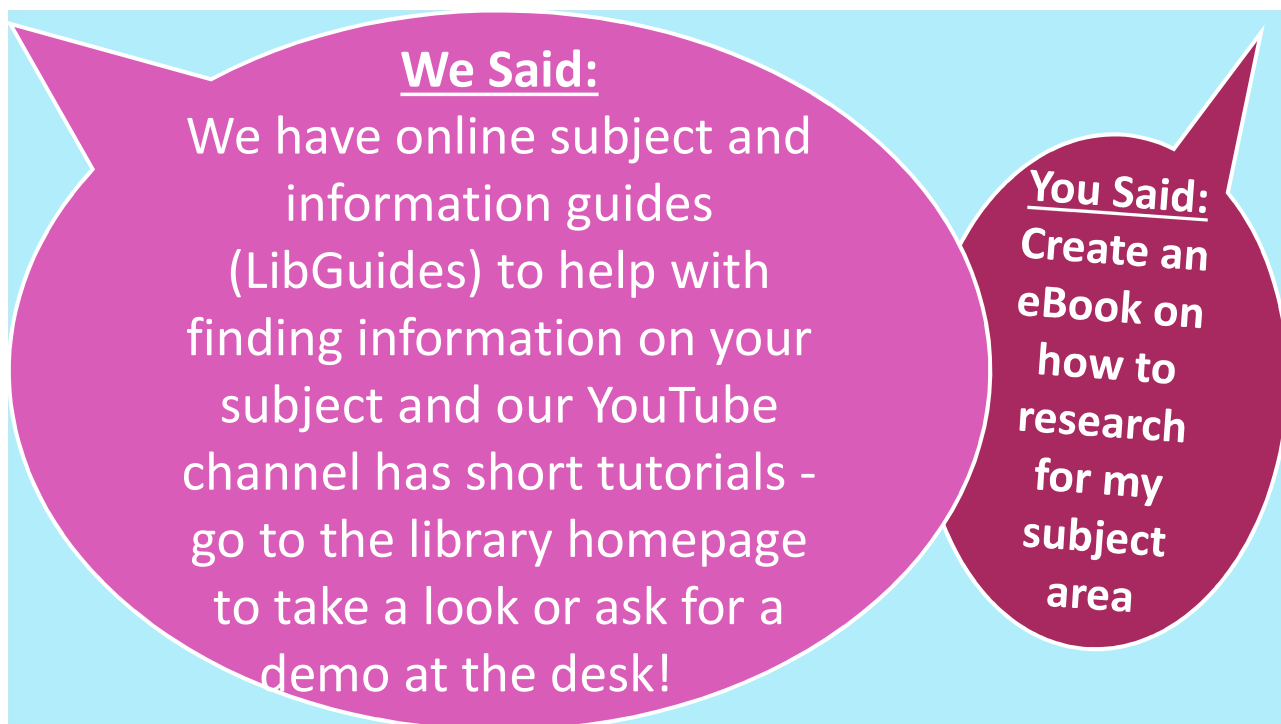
We Said:
We have online subject and information guides (LibGuides) to help with finding information on your subject and our YouTube channel has short tutorials - go to the library homepage to take a look or ask for a demo at the desk!

You Said:
Create an eBook on how to research for my subject area